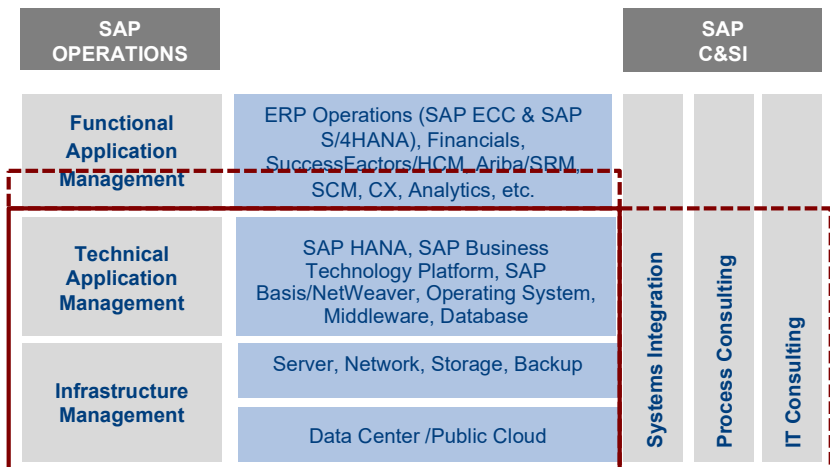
SAP OPERATIONS

SAP C&SI

Functional Application Management

ERP Operations (SAP ECC & SAP S/4HANA), Financials, SuccessFactors/HCM, Ariba/SRM, SCM, CX, Analytics, etc.

Technical Application Management

SAP HANA, SAP Business Technology Platform, SAP Basis/NetWeaver, Operating System, Middleware, Database

Infrastructure Management

Server, Network, Storage, Backup

Data Center /Public Cloud

Systems Integration

Process Consulting

IT Consulting